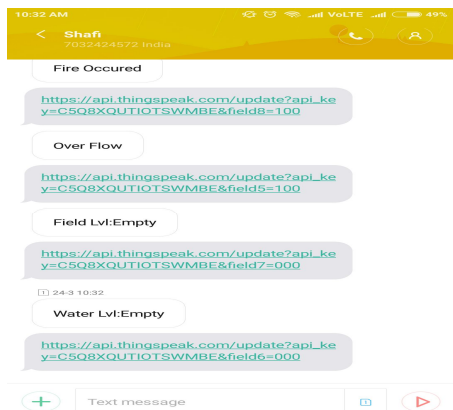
10:32 AM
VoLTE 49%
Shafi
7032424572 India
Fire Occured
https://api.thingspeak.com/update?api_key=C5Q8XQUTIOTSWMBE&field8=100
Over Flow
https://api.thingspeak.com/update?api_key=C5Q8XQUTIOTSWMBE&field5=100
Field Lvl:Empty
https://api.thingspeak.com/update?api_key=C5Q8XQUTIOTSWMBE&field7=000
1 24-3 10:32
Water Lvl:Empty
https://api.thingspeak.com/update?api_key=C5Q8XQUTIOTSWMBE&field6=000
Text message
1